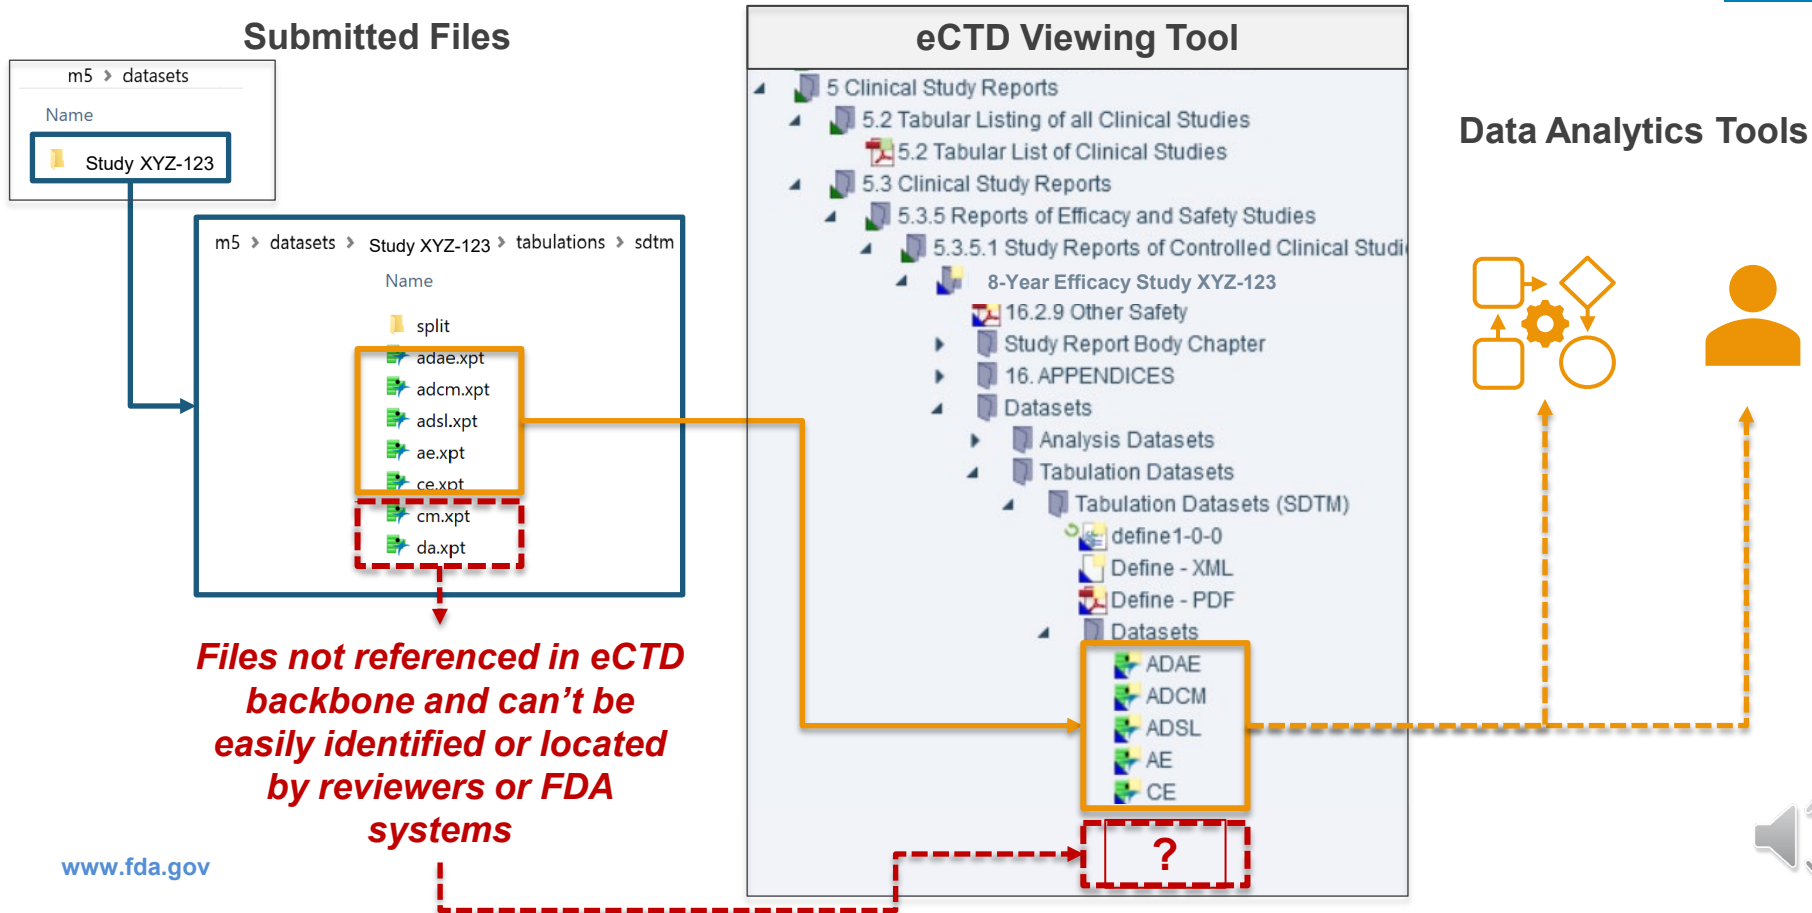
Submitted Files

m5 › datasets

Name

Study XYZ-123

m5 › datasets › Study XYZ-123 › tabulations › sdtm

Name

split
adae.xpt
adcm.xpt
adsl.xpt
ae.xpt
ce.xpt
cm.xpt
da.xpt

Files not referenced in eCTD backbone and can't be easily identified or located by reviewers or FDA systems

www.fda.gov

eCTD Viewing Tool

5 Clinical Study Reports
5.2 Tabular Listing of all Clinical Studies
5.2 Tabular List of Clinical Studies
5.3 Clinical Study Reports
5.3.5 Reports of Efficacy and Safety Studies
5.3.5.1 Study Reports of Controlled Clinical Studi
8-Year Efficacy Study XYZ-123
16.2.9 Other Safety
Study Report Body Chapter
16. APPENDICES
Datasets
Analysis Datasets
Tabulation Datasets
Tabulation Datasets (SDTM)
define1-0-0
Define - XML
Define - PDF
Datasets
ADAE
ADCM
ADSL
AE
CE
?

Data Analytics Tools